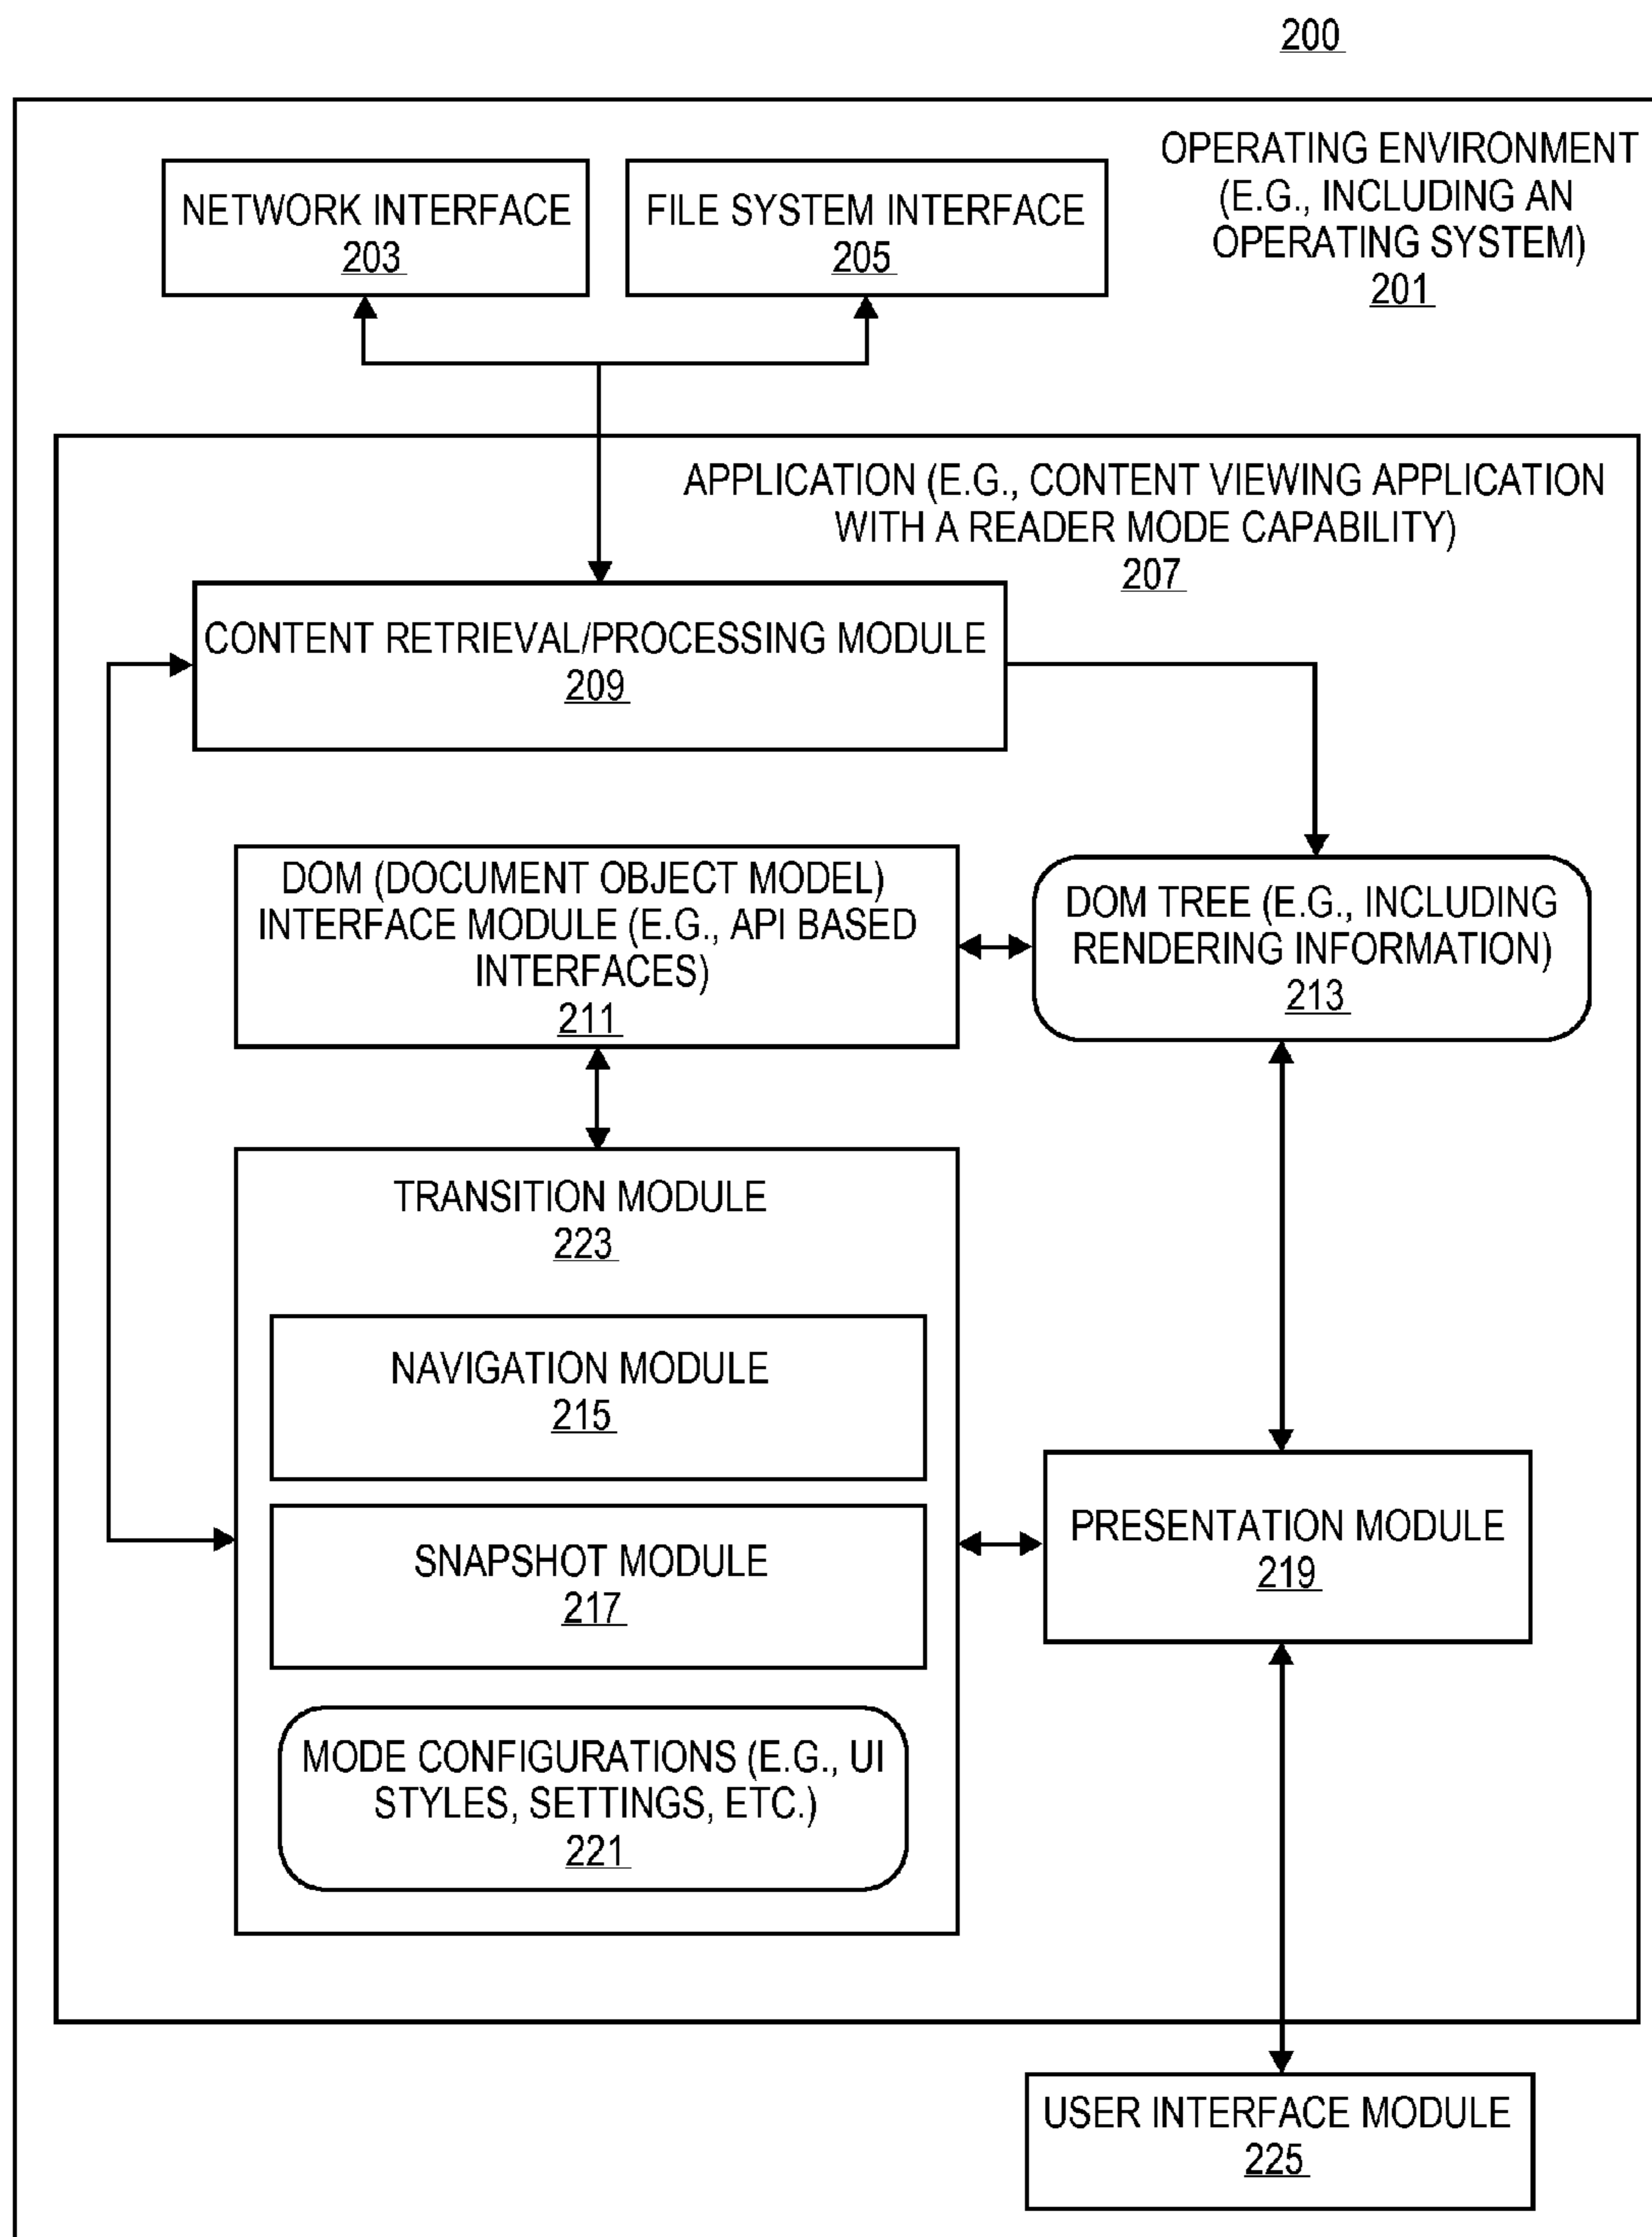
200

NETWORK INTERFACE
203

FILE SYSTEM INTERFACE
205

OPERATING ENVIRONMENT (E.G., INCLUDING AN OPERATING SYSTEM)
201

APPLICATION (E.G., CONTENT VIEWING APPLICATION WITH A READER MODE CAPABILITY)
207

CONTENT RETRIEVAL/PROCESSING MODULE
209

DOM (DOCUMENT OBJECT MODEL) INTERFACE MODULE (E.G., API BASED INTERFACES)
211

DOM TREE (E.G., INCLUDING RENDERING INFORMATION)
213

TRANSITION MODULE
223

NAVIGATION MODULE
215

SNAPSHOT MODULE
217

MODE CONFIGURATIONS (E.G., UI STYLES, SETTINGS, ETC.)
221

PRESENTATION MODULE
219

USER INTERFACE MODULE
225